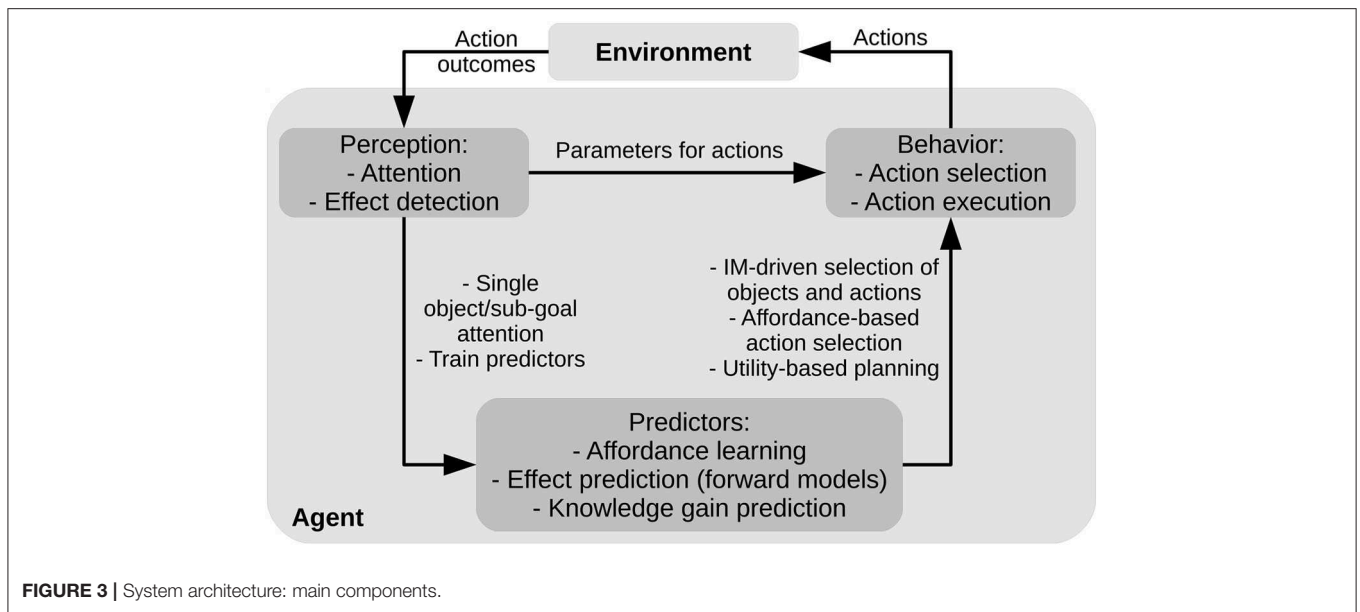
Action outcomes

Environment

Actions

Perception:
- Attention
- Effect detection

Parameters for actions

Behavior:
- Action selection
- Action execution

- Single object/sub-goal attention
- Train predictors

- IM-driven selection of objects and actions
- Affordance-based action selection
- Utility-based planning

Predictors:
- Affordance learning
- Effect prediction (forward models)
- Knowledge gain prediction

Agent

FIGURE 3 | System architecture: main components.